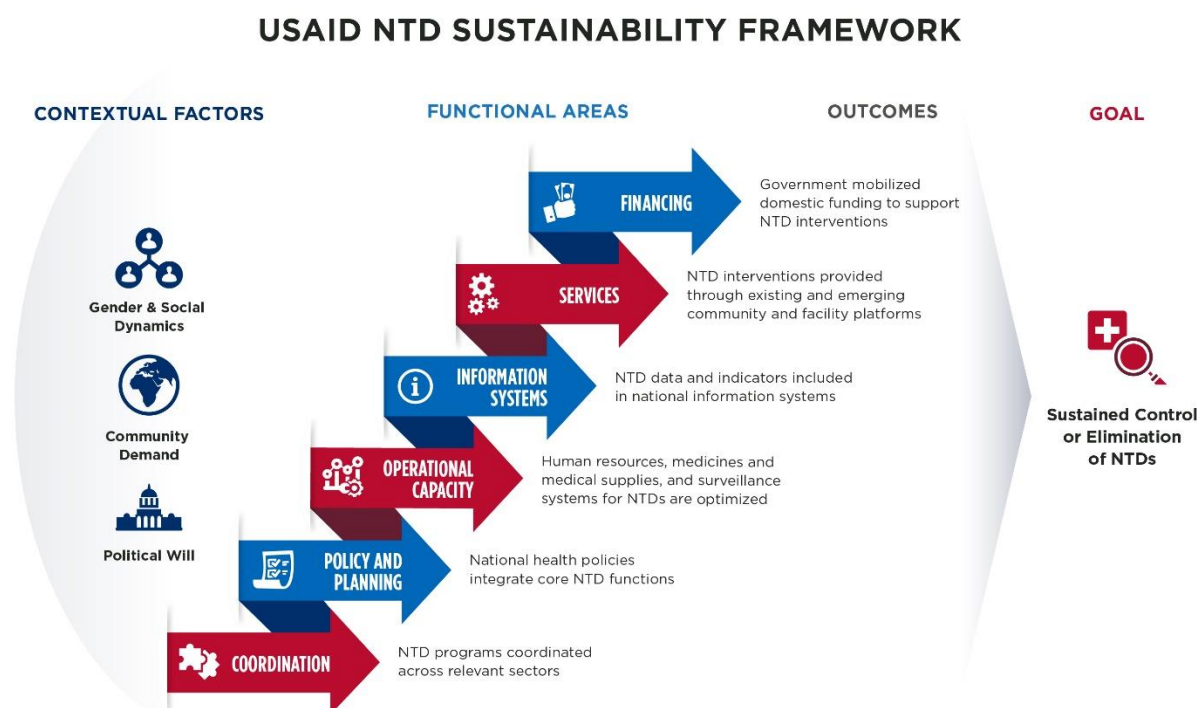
USAID NTD SUSTAINABILITY FRAMEWORK

CONTEXTUAL FACTORS

FUNCTIONAL AREAS

OUTCOMES

GOAL

Gender & Social Dynamics

Community Demand

Political Will

FINANCING

Government mobilized domestic funding to support NTD interventions

SERVICES

NTD interventions provided through existing and emerging community and facility platforms

INFORMATION SYSTEMS

NTD data and indicators included in national information systems

OPERATIONAL CAPACITY

Human resources, medicines and medical supplies, and surveillance systems for NTDs are optimized

POLICY AND PLANNING

National health policies integrate core NTD functions

COORDINATION

NTD programs coordinated across relevant sectors

Sustained Control or Elimination of NTDs